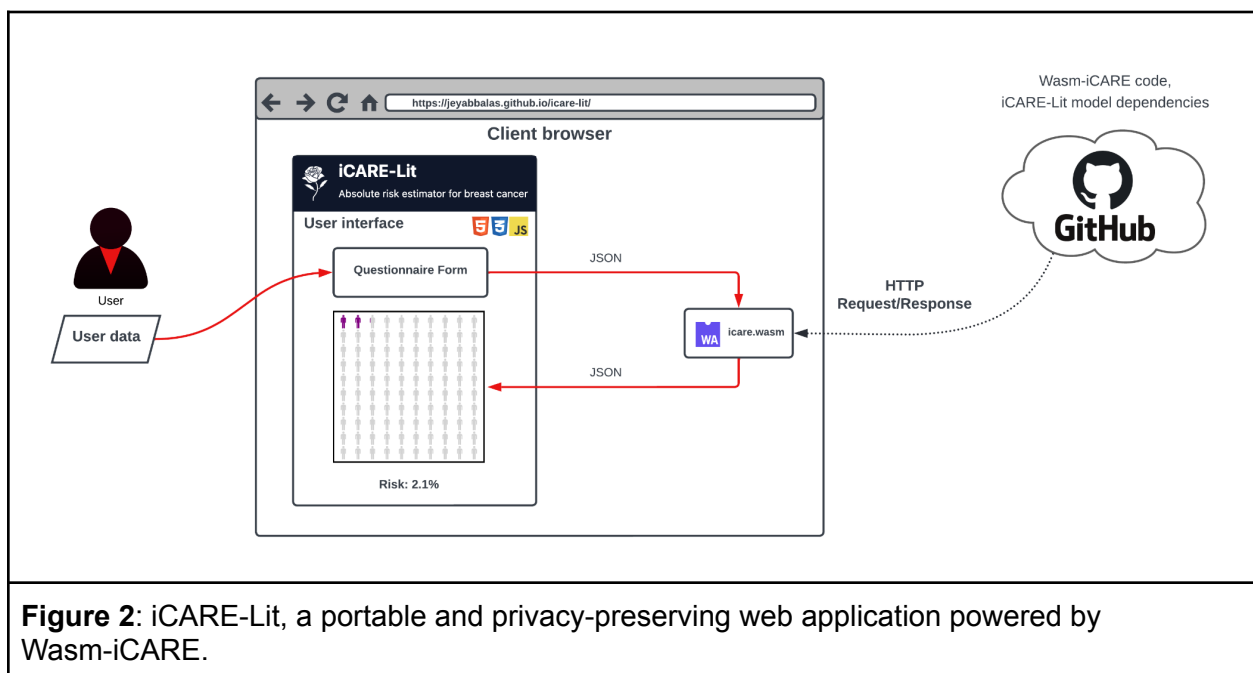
https://jeyabbalas.github.io/icare-lit/

Client browser

iCARE-Lit

Absolute risk estimator for breast cancer

User interface

5 3 JS

Questionnaire Form

Risk: 2.1%

User

User data

JSON

JSON

WA

icare.wasm

HTTP
Request/Response

Wasm-iCARE code,
iCARE-Lit model dependencies

GitHub

**Figure 2**: iCARE-Lit, a portable and privacy-preserving web application powered by Wasm-iCARE.